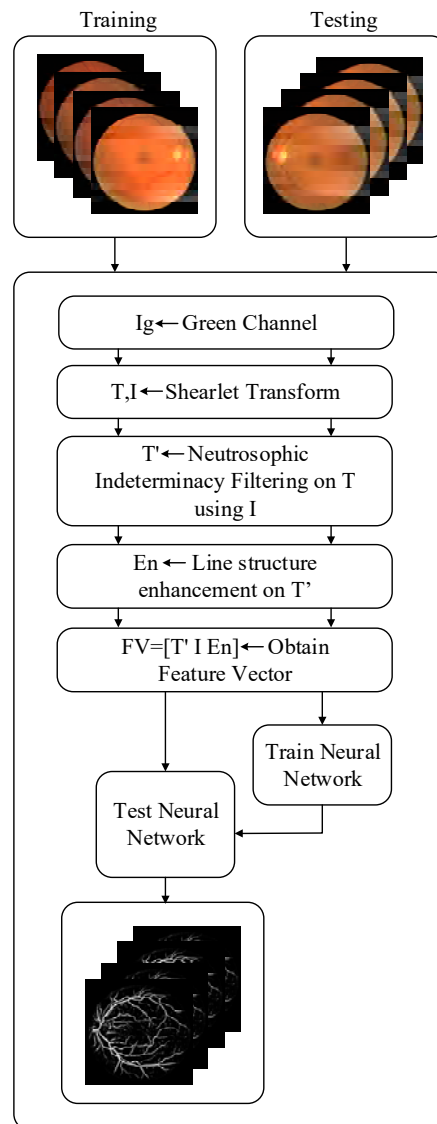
Training

Testing

Ig ← Green Channel

T,I ← Shearlet Transform

T' ← Neutrosophic Indeterminacy Filtering on T using I

En ← Line structure enhancement on T'

FV=[T' I En] ← Obtain Feature Vector

Train Neural Network

Test Neural Network